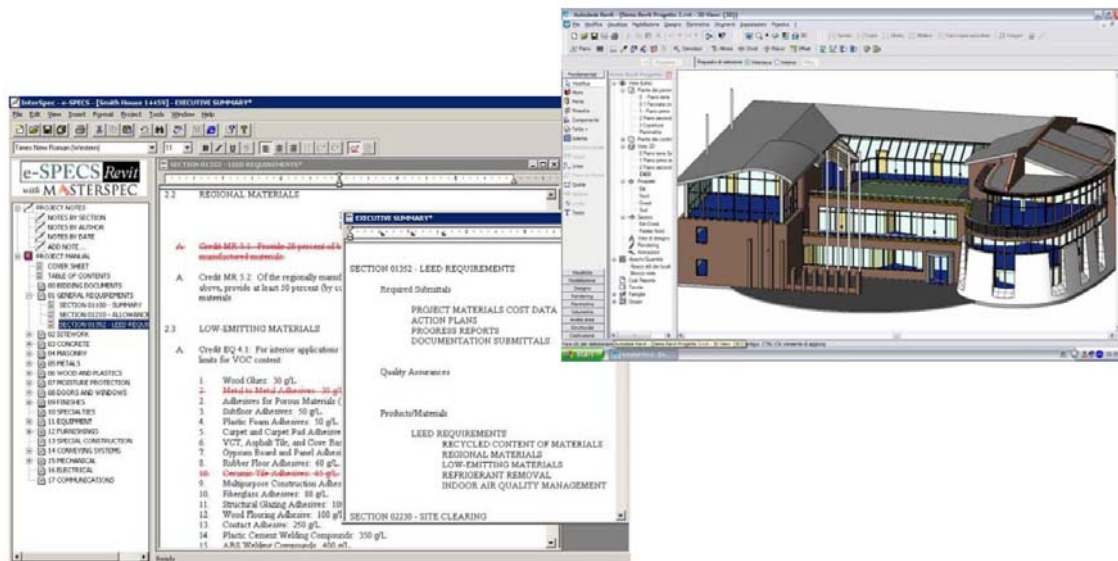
InterSpec - e-SPECS - [Smith House 14459] - EXECUTIVE SUMMARY*
File Edit View Insert Format Project Tools Window Help

Times New Roman (Western)

e-SPECS Revit
with MASTERSPEC

PROJECT NOTES
NOTES BY SECTION
NOTES BY AUTHOR
NOTES BY DATE
ADD NOTE...
PROJECT MANUAL
COVER SHEET
TABLE OF CONTENTS
00 BIDDING DOCUMENTS
01 GENERAL REQUIREMENTS
SECTION 01100 - SUMMARY
SECTION 01250 - ALLOWANCE
SECTION 01352 - LEED REQUI
02 SITEWORK
03 CONCRETE
04 MASONRY
05 METALS
06 WOOD AND PLASTICS
07 MOISTURE PROTECTION
08 DOORS AND WINDOWS
09 FINISHES
10 SPECIALTIES
11 EQUIPMENT
12 FURNISHINGS
13 SPECIAL CONSTRUCTION
14 CONVEYING SYSTEMS
15 MECHANICAL
16 ELECTRICAL
17 COMMUNICATIONS

SECTION 01352 - LEED REQUIREMENTS*

2.2 REGIONAL MATERIALS

A. Credit MR 5.1: Provide 20 percent of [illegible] manufactured materials.

A. Credit MR 5.2: Of the regionally manuf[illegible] above, provide at least 50 percent (by c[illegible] materials

2.3 LOW-EMITTING MATERIALS

A. Credit EQ 4.1: For interior applications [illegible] limits for VOC content:

1. Wood Glues: 30 g/L.
2. Metal to Metal Adhesives: 30 g/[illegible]
3. Adhesives for Porous Materials ([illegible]
3. Subfloor Adhesives: 50 g/L.
4. Plastic Foam Adhesives: 50 g/L.
5. Carpet and Carpet Pad Adhesive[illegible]
6. VCT, Asphalt Tile, and Cove Bas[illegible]
7. Gypsum Board and Panel Adhesi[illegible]
8. Rubber Floor Adhesives: 60 g/L.
10. Ceramic Tile Adhesives: 65 g/L.
9. Multipurpose Construction Adhes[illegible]
10. Fiberglass Adhesives: 80 g/L.
11. Structural Glazing Adhesives: 10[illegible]
12. Wood Flooring Adhesive: 100 g/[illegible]
13. Contact Adhesive: 250 g/L.
14. Plastic Cement Welding Compound: 350 g/L.
15. ABS Welding Compounds: 400 g/L.

Ready

EXECUTIVE SUMMARY*

SECTION 01352 - LEED REQUIREMENTS

Required Submittals

PROJECT MATERIALS COST DATA
ACTION PLANS
PROGRESS REPORTS
DOCUMENTATION SUBMITTALS

Quality Assurances

Products/Materials

LEED REQUIREMENTS
RECYCLED CONTENT OF MATERIALS
REGIONAL MATERIALS
LOW-EMITTING MATERIALS
REFRIGERANT REMOVAL
INDOOR AIR QUALITY MANAGEMENT

SECTION 02230 - SITE CLEARING

Autodesk Revit - [Demo Revit Progetto 1.rvt - 3D View: {3D}]
File Modifica Visualizza Modellazione Disegno Rendering Struttura Strumenti Impostazioni Finestra ?
Fondamentali
Modifica
Muro
Porta
Finestra
Componente
Tetto
Pavimento
Quota
Testo
Vista (tutto)
Piante dei pavimenti
Viste 3D
Prospetti
Sezioni
Legende
Abachi/Quantità
Fogli
Famiglie
Gruppi
Visualizza
Modellazione
Disegno
Rendering
Planimetria
Struttura
Analisi
Start